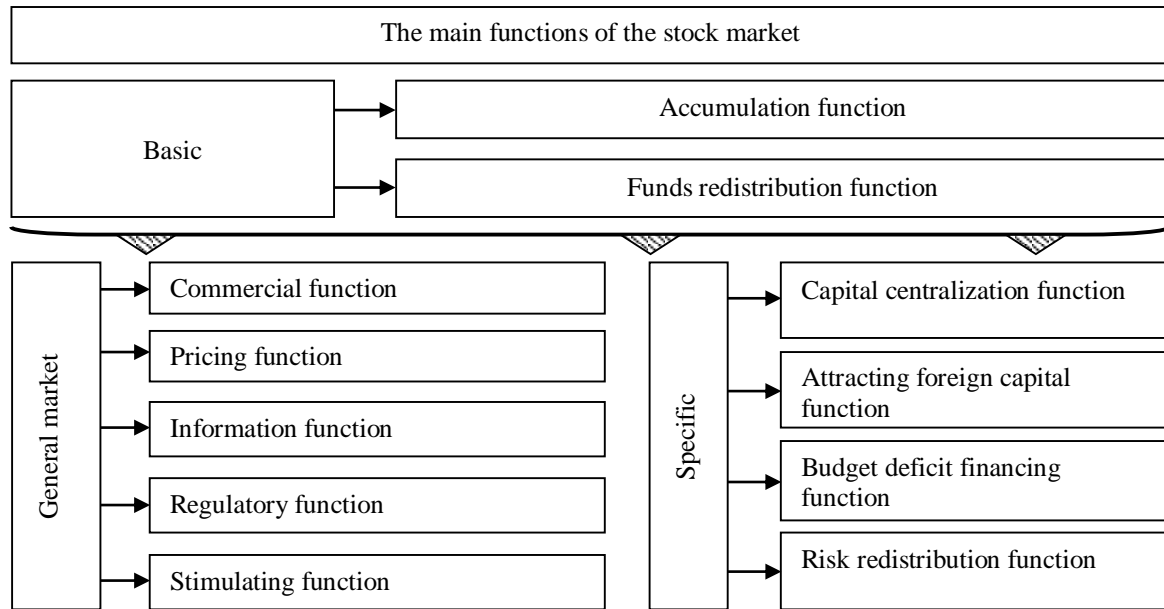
The main functions of the stock market

Basic

Accumulation function

Funds redistribution function

General market

Commercial function

Pricing function

Information function

Regulatory function

Stimulating function

Specific

Capital centralization function

Attracting foreign capital function

Budget deficit financing function

Risk redistribution function